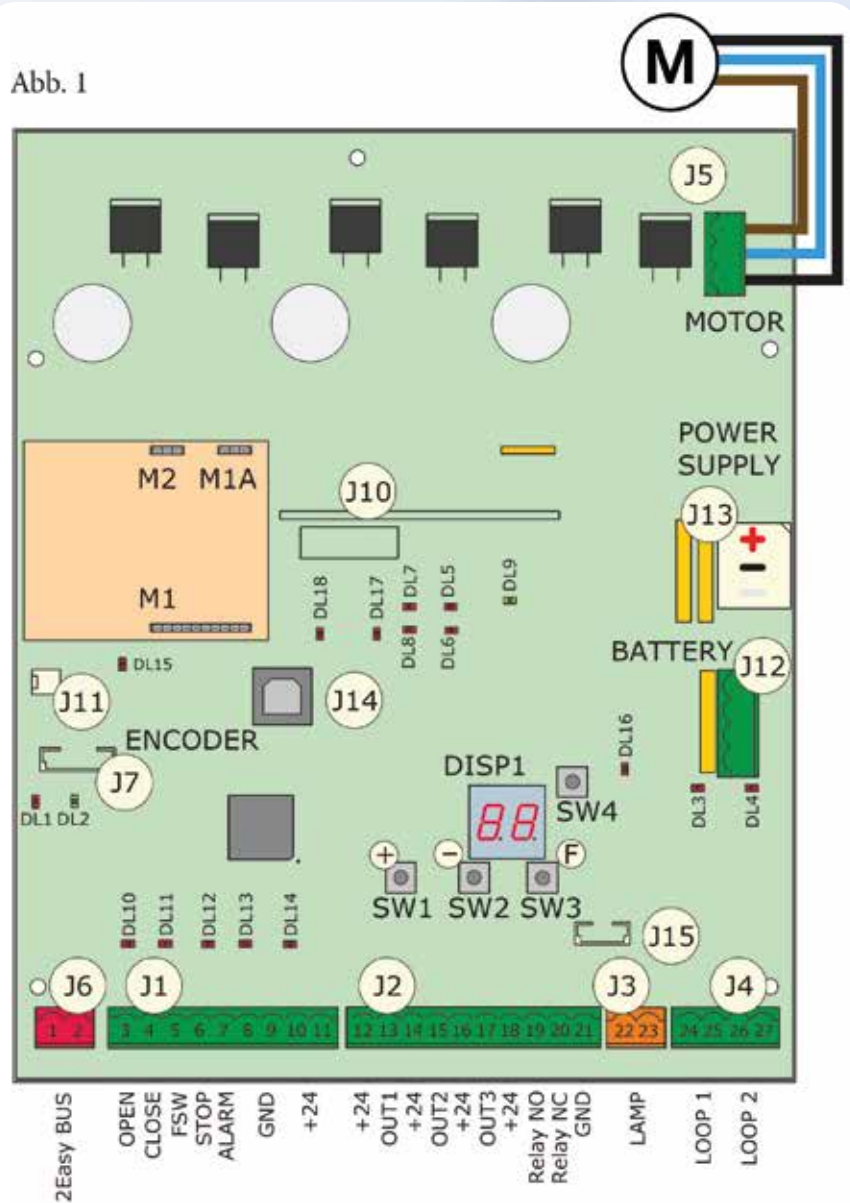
Abb. 1

M

J5

MOTOR

POWER SUPPLY

J13

+

−

M2 M1A

J10

M1

DL18 DL17 DL7 DL5 DL9

DL8 DL6

BATTERY

J12

DL15

J11

J14

ENCODER

J7

DL1 DL2

DL16

DISP1

88

SW4

DL3 DL4

+ − F

SW1 SW2 SW3

DL10 DL11 DL12 DL13 DL14

J15

J6 J1 J2 J3 J4

1 2 3 4 5 6 7 8 9 10 11 12 13 14 15 16 17 18 19 20 21 22 23 24 25 26 27

2Easy BUS

OPEN CLOSE FSW STOP ALARM GND +24

+24 OUT1 +24 OUT2 +24 OUT3 +24 Relay NO Relay NC GND

LAMP

LOOP 1 LOOP 2